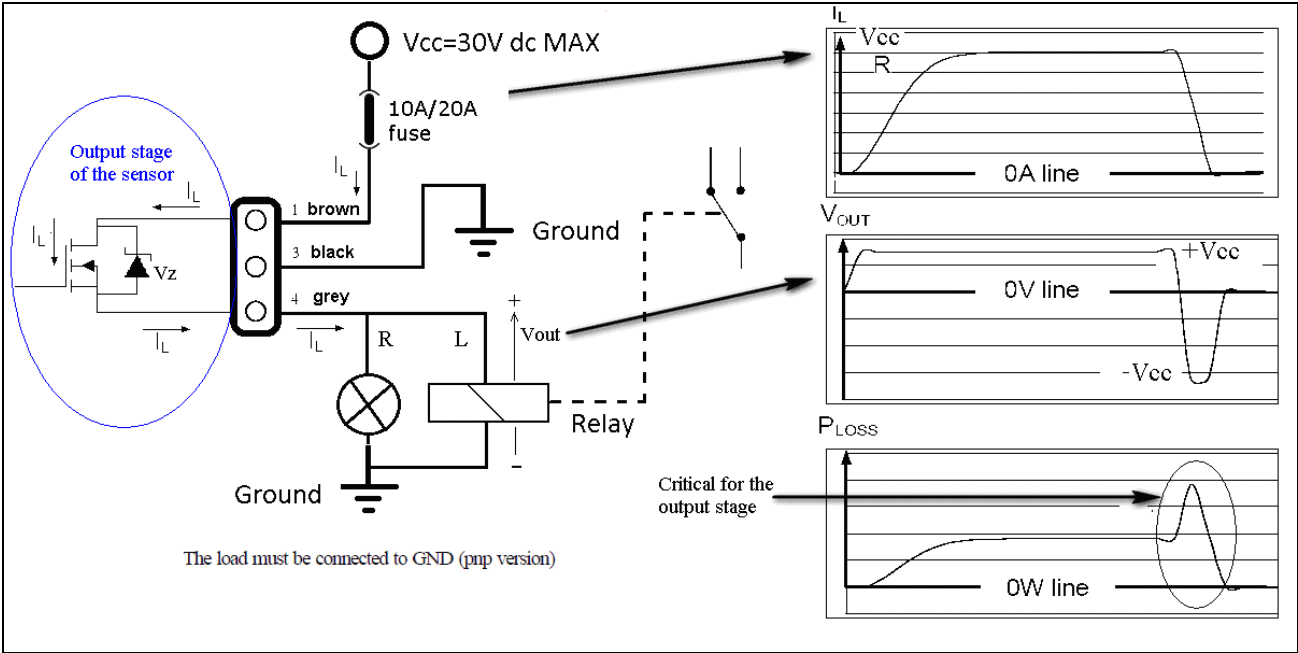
Vcc=30V dc MAX

10A/20A fuse

$I_L$

Output stage of the sensor

$I_L$

$I_L$

Vz

$I_L$

1 brown

3 black

4 grey

$I_L$

Ground

R

L

+

Vout

-

Relay

Ground

The load must be connected to GND (pnp version)

$I_L$

Vcc

R

0A line

$V_{OUT}$

+Vcc

0V line

-Vcc

$P_{LOSS}$

Critical for the output stage

0W line